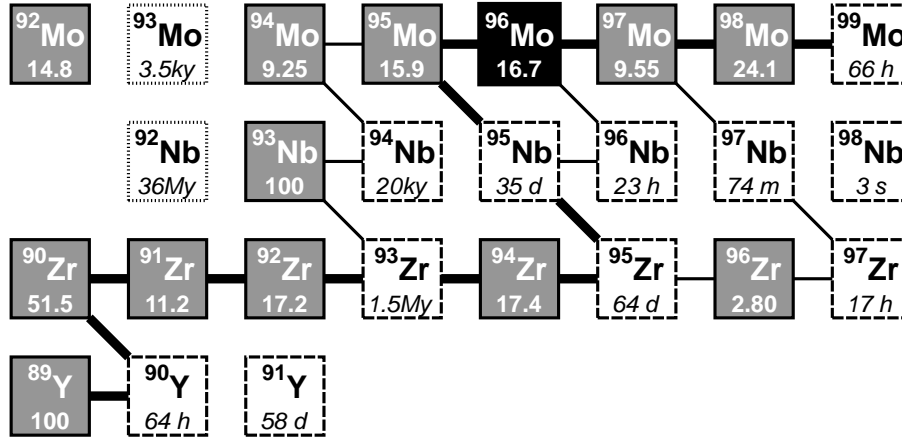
$^{92}$Mo 14.8

$^{93}$Mo 3.5ky

$^{94}$Mo 9.25

$^{95}$Mo 15.9

$^{96}$Mo 16.7

$^{97}$Mo 9.55

$^{98}$Mo 24.1

$^{99}$Mo 66 h

$^{92}$Nb 36My

$^{93}$Nb 100

$^{94}$Nb 20ky

$^{95}$Nb 35 d

$^{96}$Nb 23 h

$^{97}$Nb 74 m

$^{98}$Nb 3 s

$^{90}$Zr 51.5

$^{91}$Zr 11.2

$^{92}$Zr 17.2

$^{93}$Zr 1.5My

$^{94}$Zr 17.4

$^{95}$Zr 64 d

$^{96}$Zr 2.80

$^{97}$Zr 17 h

$^{89}$Y 100

$^{90}$Y 64 h

$^{91}$Y 58 d